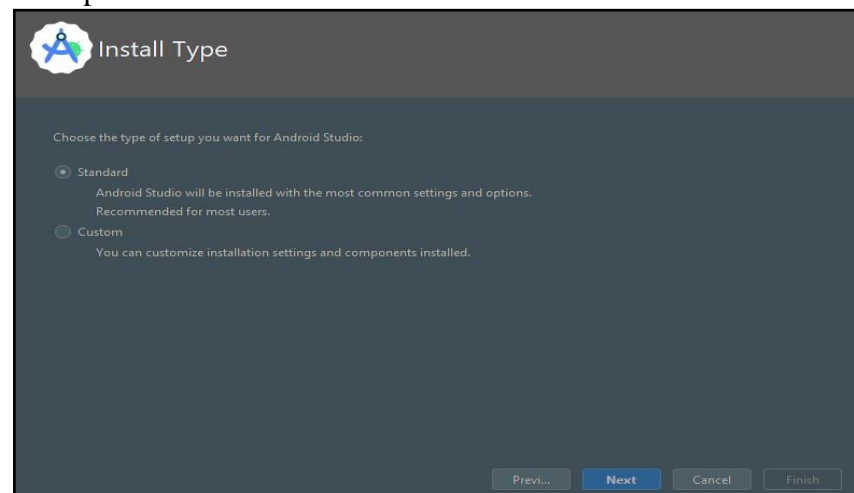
Install Type

Choose the type of setup you want for Android Studio:

Standard
Android Studio will be installed with the most common settings and options.
Recommended for most users.

Custom
You can customize installation settings and components installed.

Previ... Next Cancel Finish